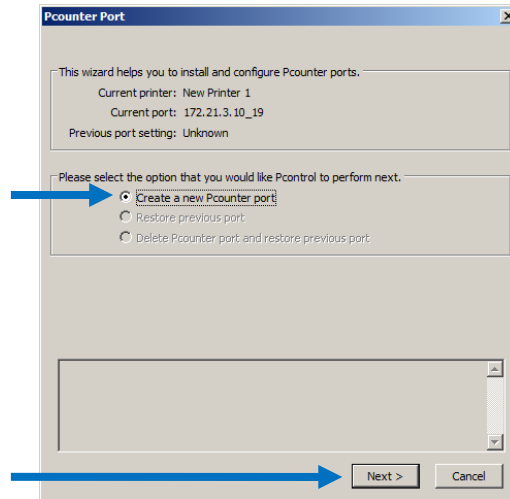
Pcounter Port

This wizard helps you to install and configure Pcounter ports.

Current printer: New Printer 1

Current port: 172.21.3.10_19

Previous port setting: Unknown

Please select the option that you would like Pcontrol to perform next.

Create a new Pcounter port

Restore previous port

Delete Pcounter port and restore previous port

Next >

Cancel